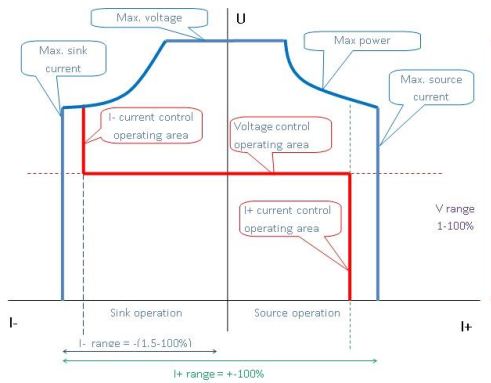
Max. voltage

U

Max. sink current

Max power

Max. source current

I- current control operating area

Voltage control operating area

I+ current control operating area

V range 1-100%

Sink operation

Source operation

I-

I+

I- range = -(1.5-100%)

I+ range = +-100%